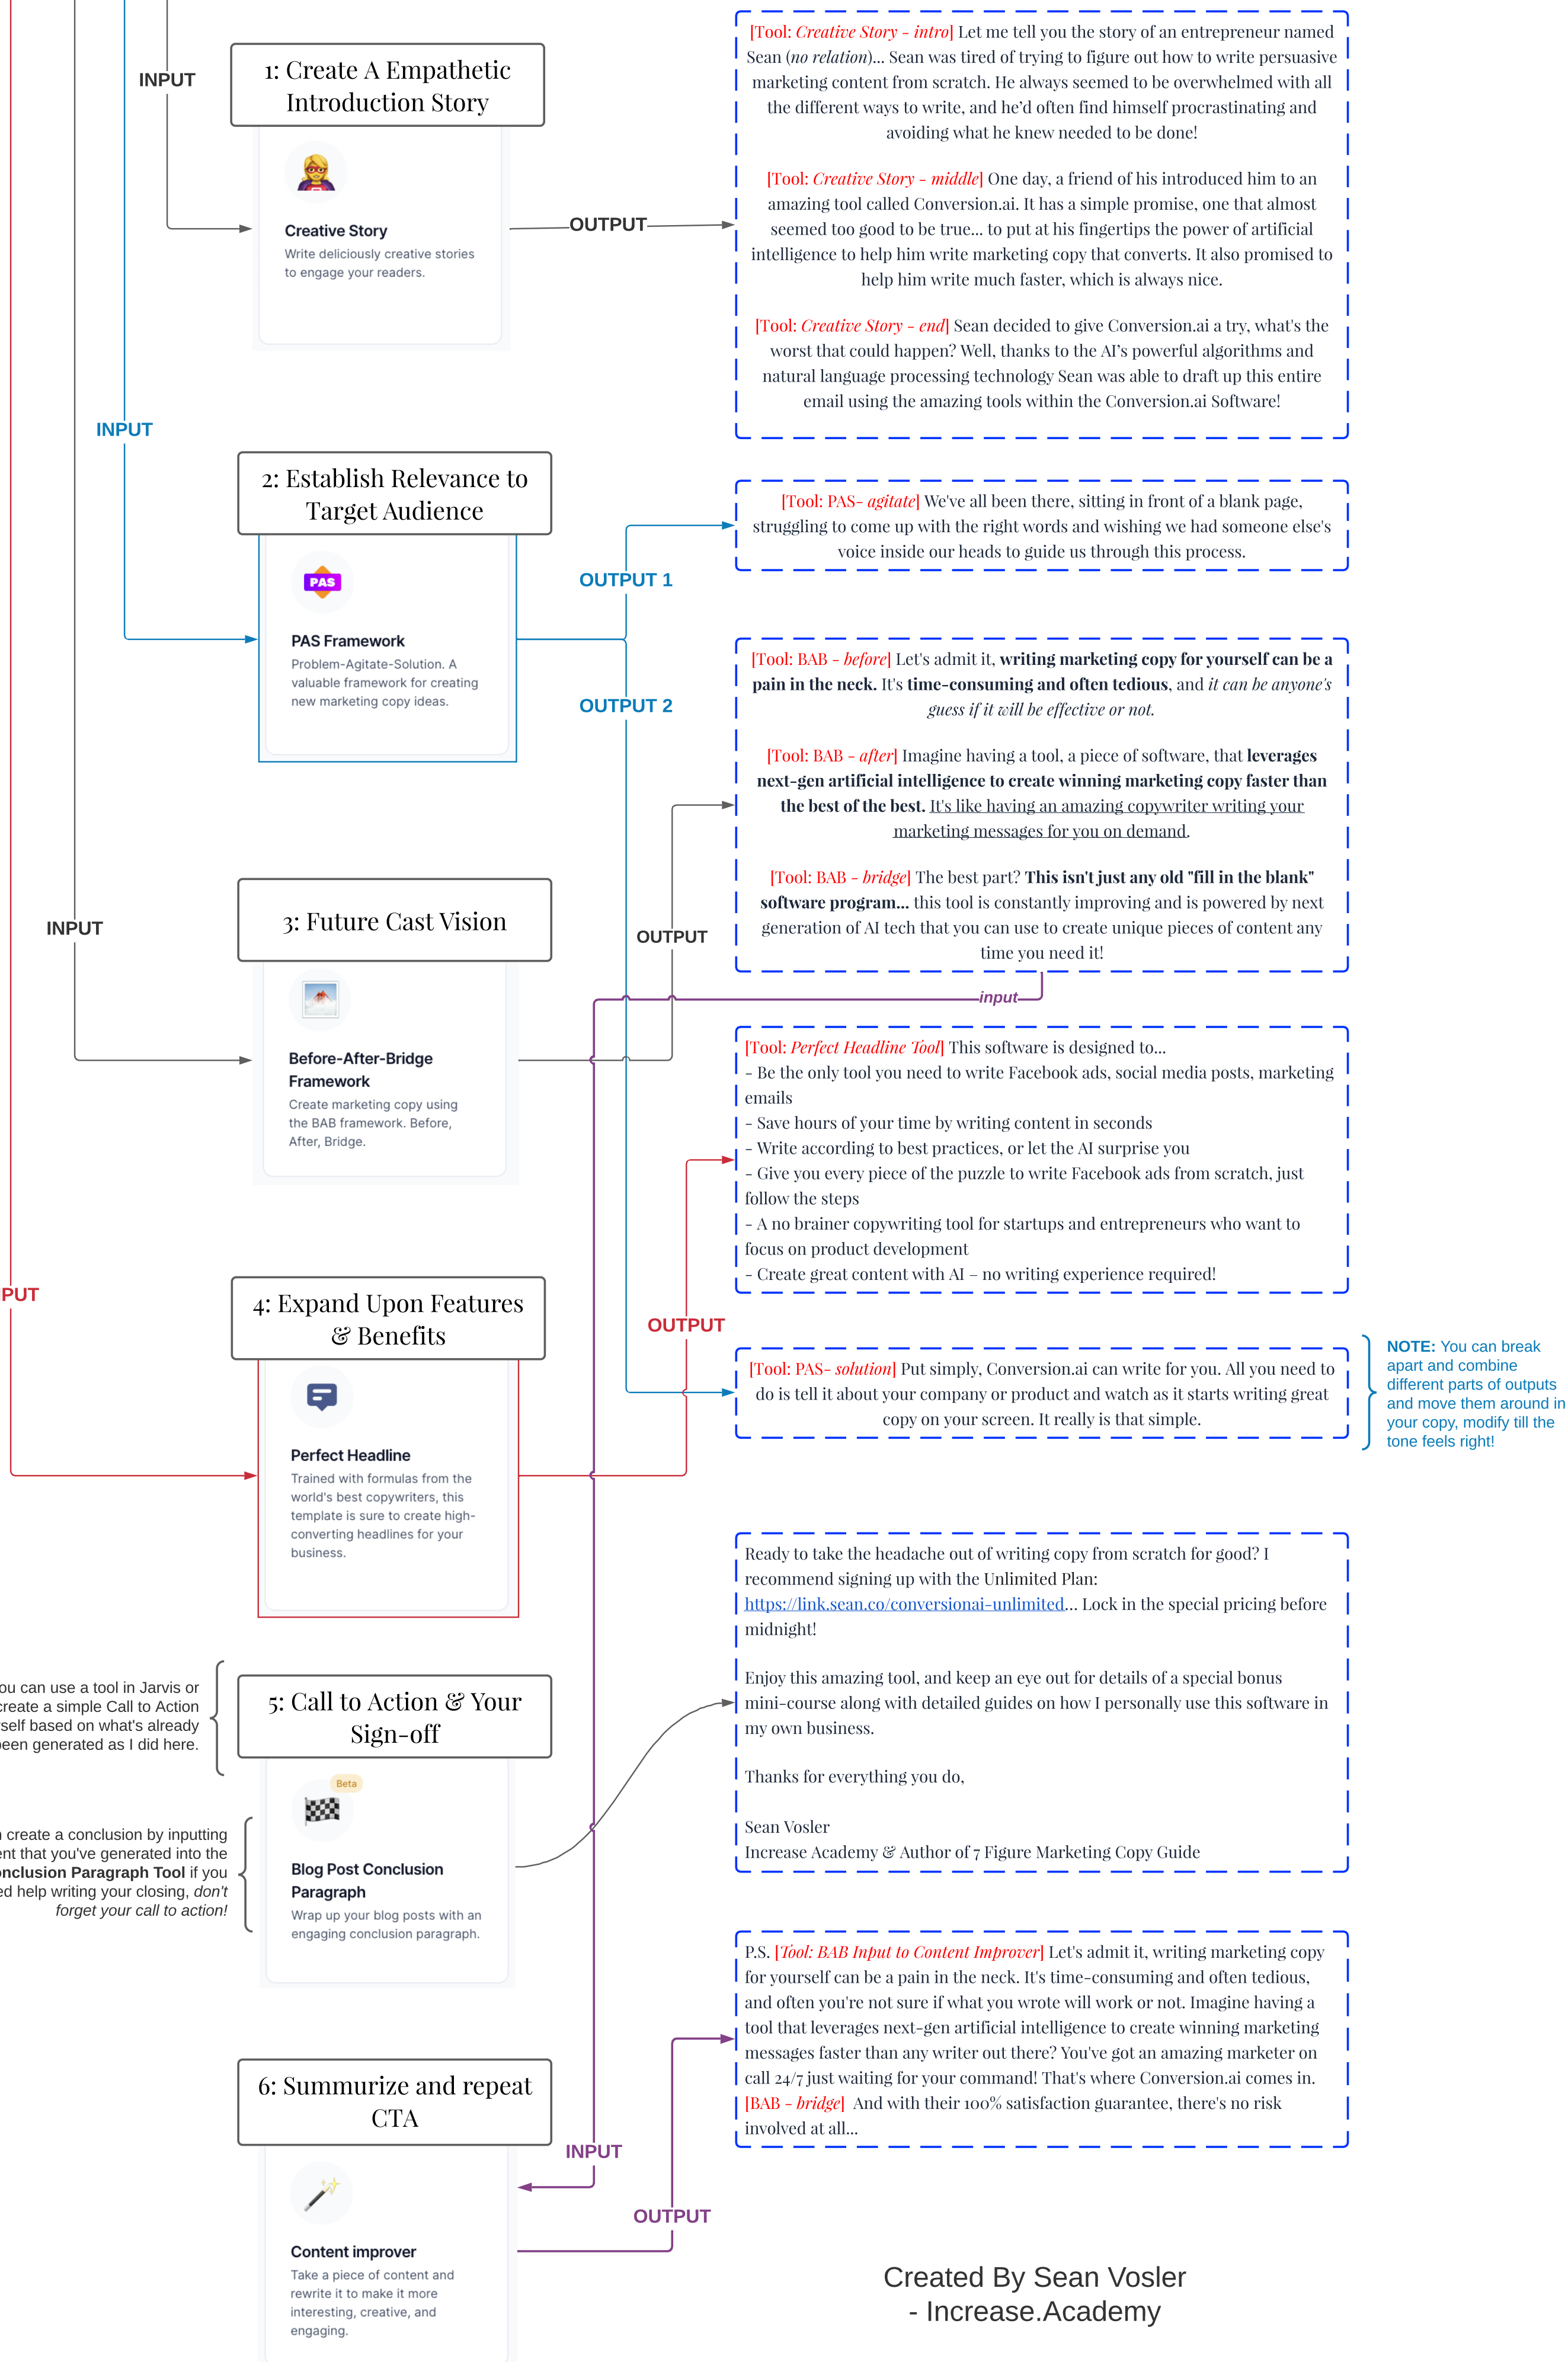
INPUT

1: Create A Empathetic Introduction Story

Creative Story
Write deliciously creative stories to engage your readers.

OUTPUT

[Tool: Creative Story - intro] Let me tell you the story of an entrepreneur named Sean (no relation)... Sean was tired of trying to figure out how to write persuasive marketing content from scratch. He always seemed to be overwhelmed with all the different ways to write, and he'd often find himself procrastinating and avoiding what he knew needed to be done!

[Tool: Creative Story - middle] One day, a friend of his introduced him to an amazing tool called Conversion.ai. It has a simple promise, one that almost seemed too good to be true... to put at his fingertips the power of artificial intelligence to help him write marketing copy that converts. It also promised to help him write much faster, which is always nice.

[Tool: Creative Story - end] Sean decided to give Conversion.ai a try, what's the worst that could happen? Well, thanks to the AI's powerful algorithms and natural language processing technology Sean was able to draft up this entire email using the amazing tools within the Conversion.ai Software!

INPUT

2: Establish Relevance to Target Audience

PAS

PAS Framework
Problem-Agitate-Solution. A valuable framework for creating new marketing copy ideas.

OUTPUT 1

OUTPUT 2

[Tool: PAS- agitate] We've all been there, sitting in front of a blank page, struggling to come up with the right words and wishing we had someone else's voice inside our heads to guide us through this process.

[Tool: BAB - before] Let's admit it, writing marketing copy for yourself can be a pain in the neck. It's time-consuming and often tedious, and it can be anyone's guess if it will be effective or not.

[Tool: BAB - after] Imagine having a tool, a piece of software, that leverages next-gen artificial intelligence to create winning marketing copy faster than the best of the best. It's like having an amazing copywriter writing your marketing messages for you on demand.

[Tool: BAB - bridge] The best part? This isn't just any old "fill in the blank" software program... this tool is constantly improving and is powered by next generation of AI tech that you can use to create unique pieces of content any time you need it!

INPUT

3: Future Cast Vision

OUTPUT

input

Before-After-Bridge Framework
Create marketing copy using the BAB framework. Before, After, Bridge.

[Tool: Perfect Headline Tool] This software is designed to...
- Be the only tool you need to write Facebook ads, social media posts, marketing emails
- Save hours of your time by writing content in seconds
- Write according to best practices, or let the AI surprise you
- Give you every piece of the puzzle to write Facebook ads from scratch, just follow the steps
- A no brainer copywriting tool for startups and entrepreneurs who want to focus on product development
- Create great content with AI – no writing experience required!

PUT

4: Expand Upon Features & Benefits

OUTPUT

Perfect Headline
Trained with formulas from the world's best copywriters, this template is sure to create high-converting headlines for your business.

[Tool: PAS- solution] Put simply, Conversion.ai can write for you. All you need to do is tell it about your company or product and watch as it starts writing great copy on your screen. It really is that simple.

NOTE: You can break apart and combine different parts of outputs and move them around in your copy, modify till the tone feels right!

ou can use a tool in Jarvis or create a simple Call to Action self based on what's already een generated as I did here.

5: Call to Action & Your Sign-off

Beta

Blog Post Conclusion Paragraph
Wrap up your blog posts with an engaging conclusion paragraph.

create a conclusion by inputting ent that you've generated into the onclusion Paragraph Tool if you ed help writing your closing, don't forget your call to action!

Ready to take the headache out of writing copy from scratch for good? I recommend signing up with the Unlimited Plan: https://link.sean.co/conversionai-unlimited... Lock in the special pricing before midnight!

Enjoy this amazing tool, and keep an eye out for details of a special bonus mini-course along with detailed guides on how I personally use this software in my own business.

Thanks for everything you do,

Sean Vosler
Increase Academy & Author of 7 Figure Marketing Copy Guide

P.S. [Tool: BAB Input to Content Improver] Let's admit it, writing marketing copy for yourself can be a pain in the neck. It's time-consuming and often tedious, and often you're not sure if what you wrote will work or not. Imagine having a tool that leverages next-gen artificial intelligence to create winning marketing messages faster than any writer out there? You've got an amazing marketer on call 24/7 just waiting for your command! That's where Conversion.ai comes in. [BAB - bridge] And with their 100% satisfaction guarantee, there's no risk involved at all...

6: Summurize and repeat CTA

INPUT

OUTPUT

Content improver
Take a piece of content and rewrite it to make it more interesting, creative, and engaging.

Created By Sean Vosler - Increase.Academy